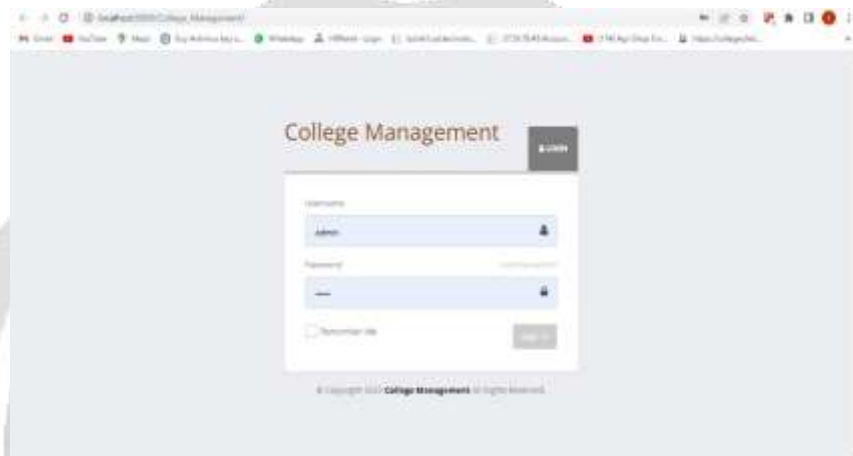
localhost:8000/College_Management/

Gmail YouTube Maps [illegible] WhatsApp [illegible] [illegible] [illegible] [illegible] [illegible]

College Management

LOGIN

Username

Admin

Password

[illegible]

Remember Me

Sign In

© Copyright 2022 College Management All Rights Reserved